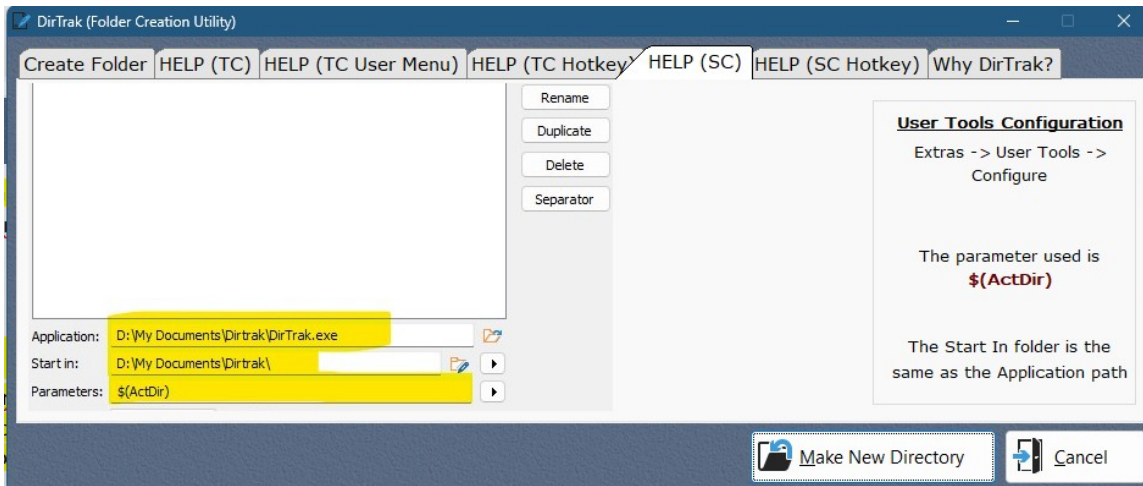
DirTrak (Folder Creation Utility)

Create Folder | HELP (TC) | HELP (TC User Menu) | HELP (TC Hotkey) | HELP (SC) | HELP (SC Hotkey) | Why DirTrak?

Rename
Duplicate
Delete
Separator

Application: D:\My Documents\Dirtrak\DirTrak.exe
Start in: D:\My Documents\Dirtrak\
Parameters: $(ActDir)

User Tools Configuration
Extras -> User Tools -> Configure

The parameter used is
$(ActDir)

The Start In folder is the same as the Application path

Make New Directory
Cancel